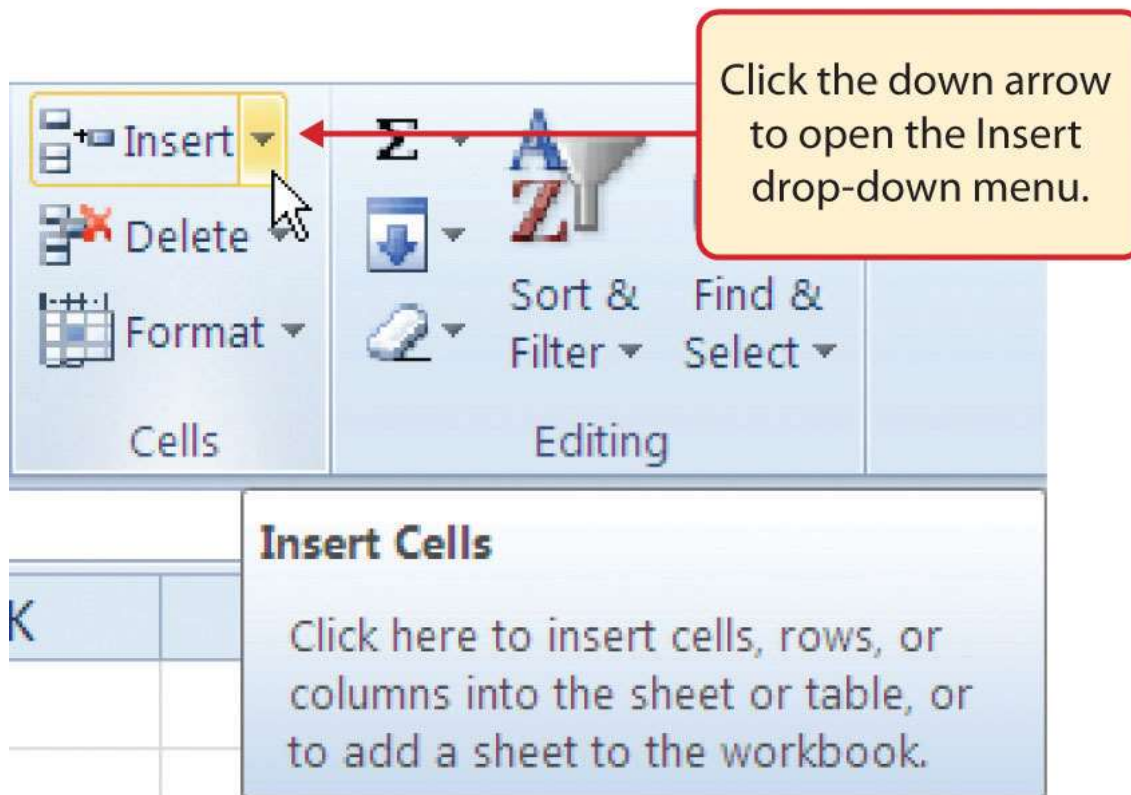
Insert
Delete
Format
Cells

Σ
Sort & Filter
Find & Select
Editing

Click the down arrow to open the Insert drop-down menu.

K

Insert Cells

Click here to insert cells, rows, or columns into the sheet or table, or to add a sheet to the workbook.